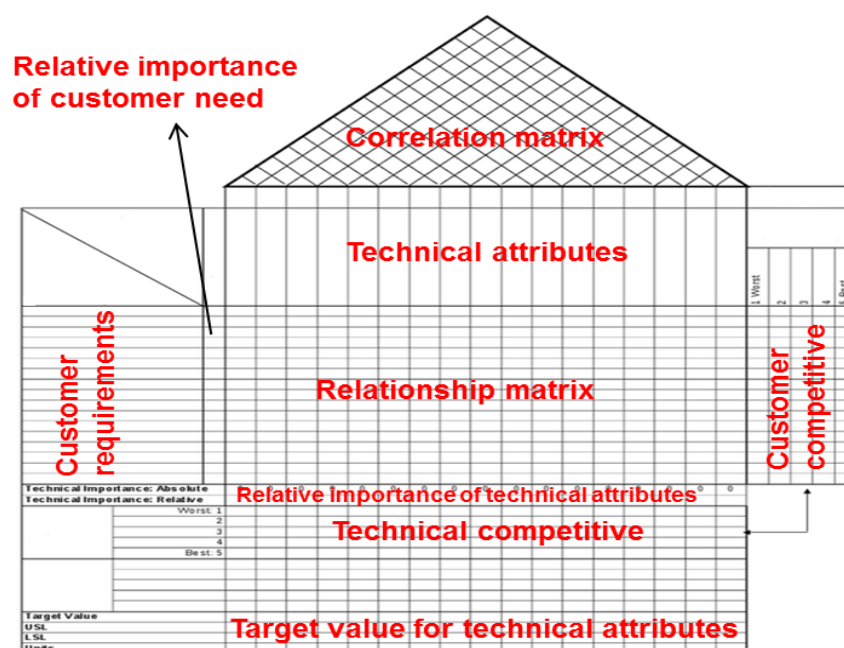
Relative importance of customer need

Correlation matrix

Technical attributes

1 Worst
2
3
4
5 Best

Customer requirements

Relationship matrix

Customer competitive

Technical Importance: Absolute
Technical Importance: Relative

Relative importance of technical attributes

Worst: 1
2
3
4
Best: 5

Technical competitive

Target Value
USL
LSL
Units

Target value for technical attributes